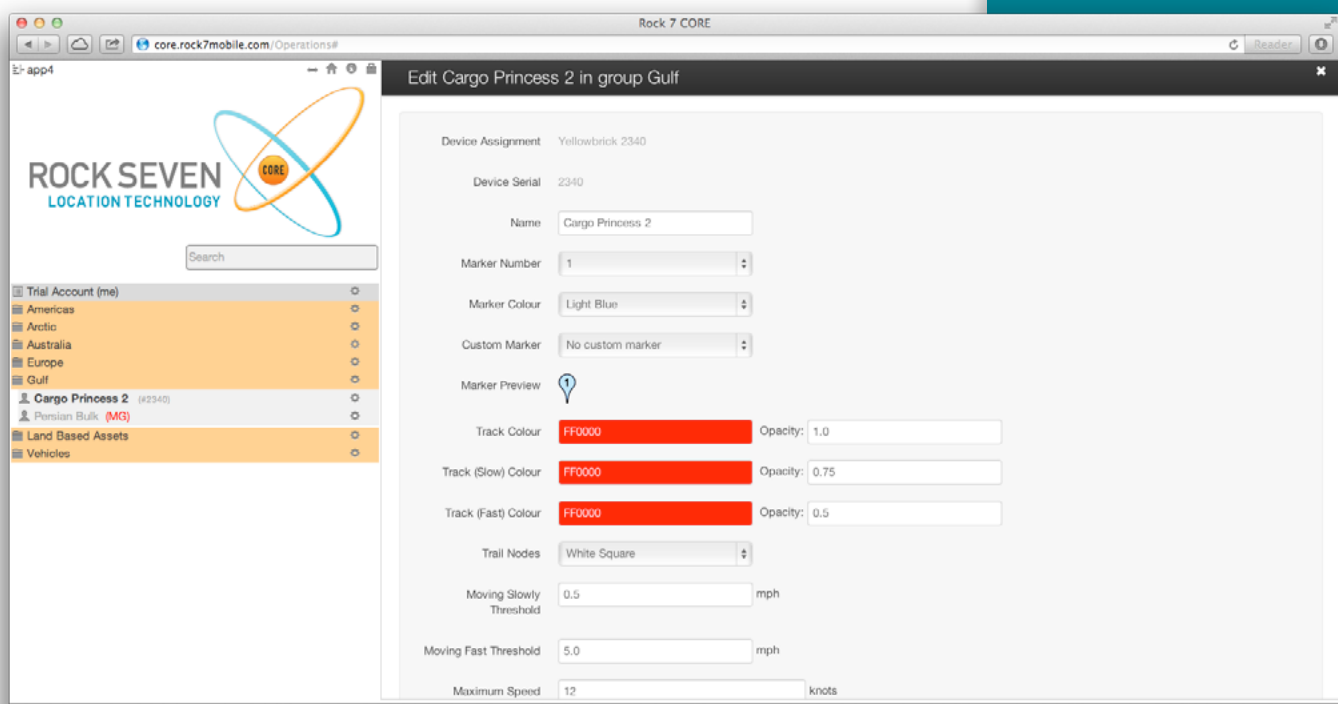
Rock 7 CORE

core.rock7mobile.com/Operations#

Reader

app4

ROCK SEVEN
LOCATION TECHNOLOGY
CORE

Search

Trial Account (me)
Americas
Arctic
Australia
Europe
Gulf
Cargo Princess 2 (#2340)
Persian Bulk (MG)
Land Based Assets
Vehicles

Edit Cargo Princess 2 in group Gulf

Device Assignment Yellowbrick 2340

Device Serial 2340

Name Cargo Princess 2

Marker Number 1

Marker Colour Light Blue

Custom Marker No custom marker

Marker Preview 1

Track Colour FF0000 Opacity: 1.0

Track (Slow) Colour FF0000 Opacity: 0.75

Track (Fast) Colour FF0000 Opacity: 0.5

Trail Nodes White Square

Moving Slowly Threshold 0.5 mph

Moving Fast Threshold 5.0 mph

Maximum Speed 12 knots